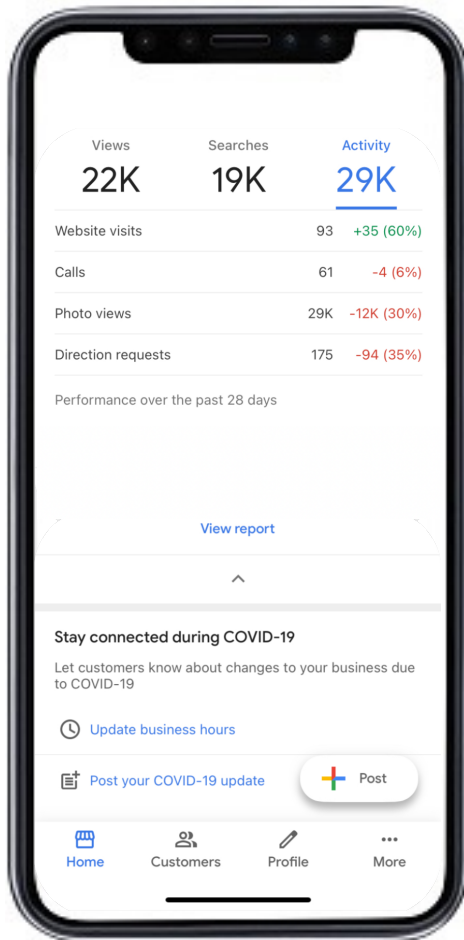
| Views | Searches | Activity |
|---|---|---|
| 22K | 19K | 29K |

| | | |
|---|---|---|
| Website visits | 93 | +35 (60%) |
| Calls | 61 | -4 (6%) |
| Photo views | 29K | -12K (30%) |
| Direction requests | 175 | -94 (35%) |

Performance over the past 28 days

View report

Stay connected during COVID-19

Let customers know about changes to your business due to COVID-19

Update business hours

Post your COVID-19 update

Post

Home
Customers
Profile
More